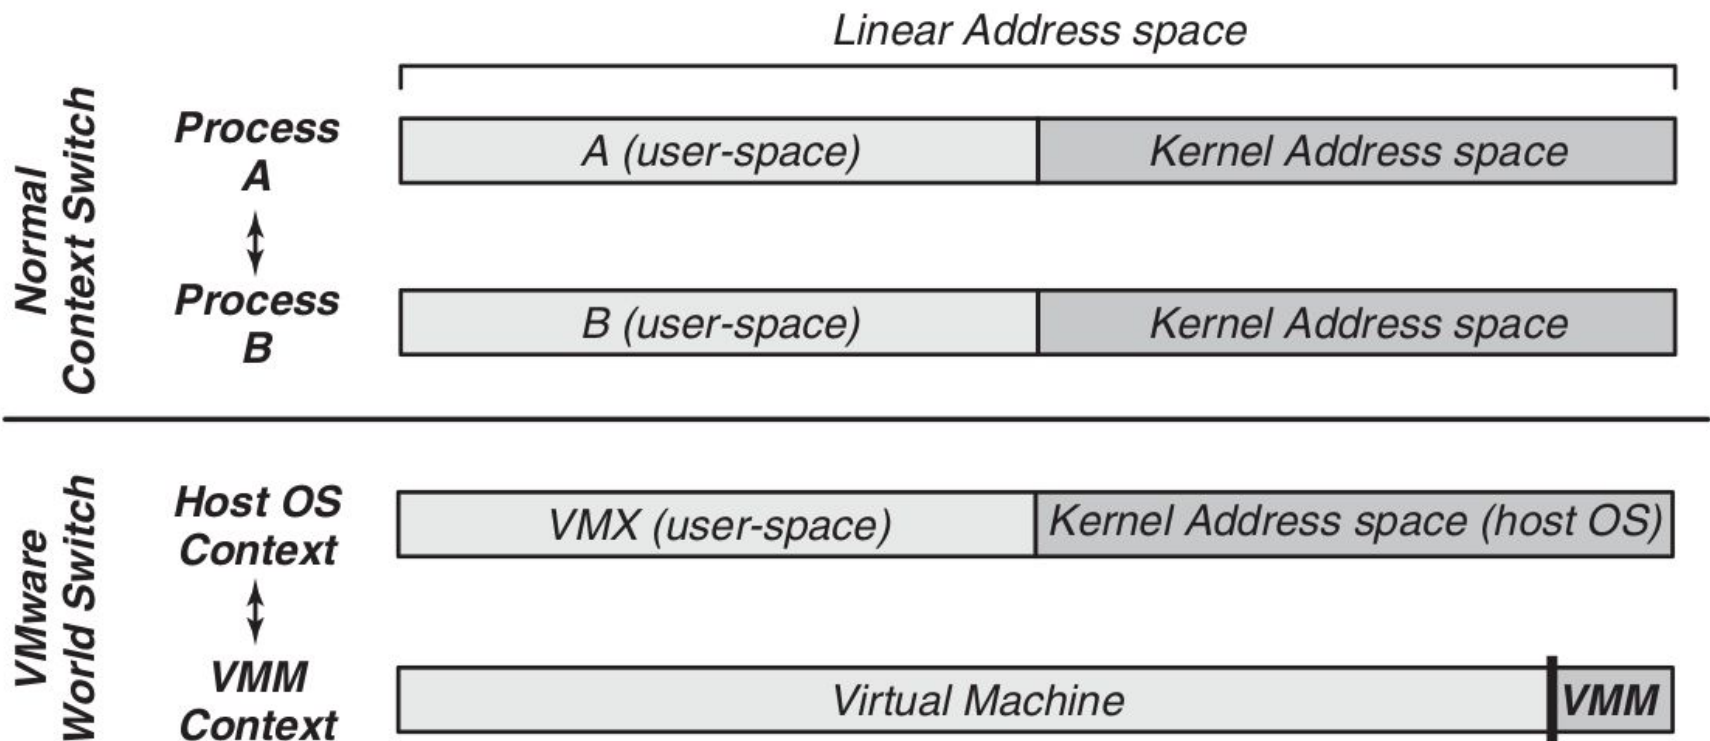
Linear Address space

Normal Context Switch

Process A

A (user-space)

Kernel Address space

Process B

B (user-space)

Kernel Address space

VMware World Switch

Host OS Context

VMX (user-space)

Kernel Address space (host OS)

VMM Context

Virtual Machine

VMM